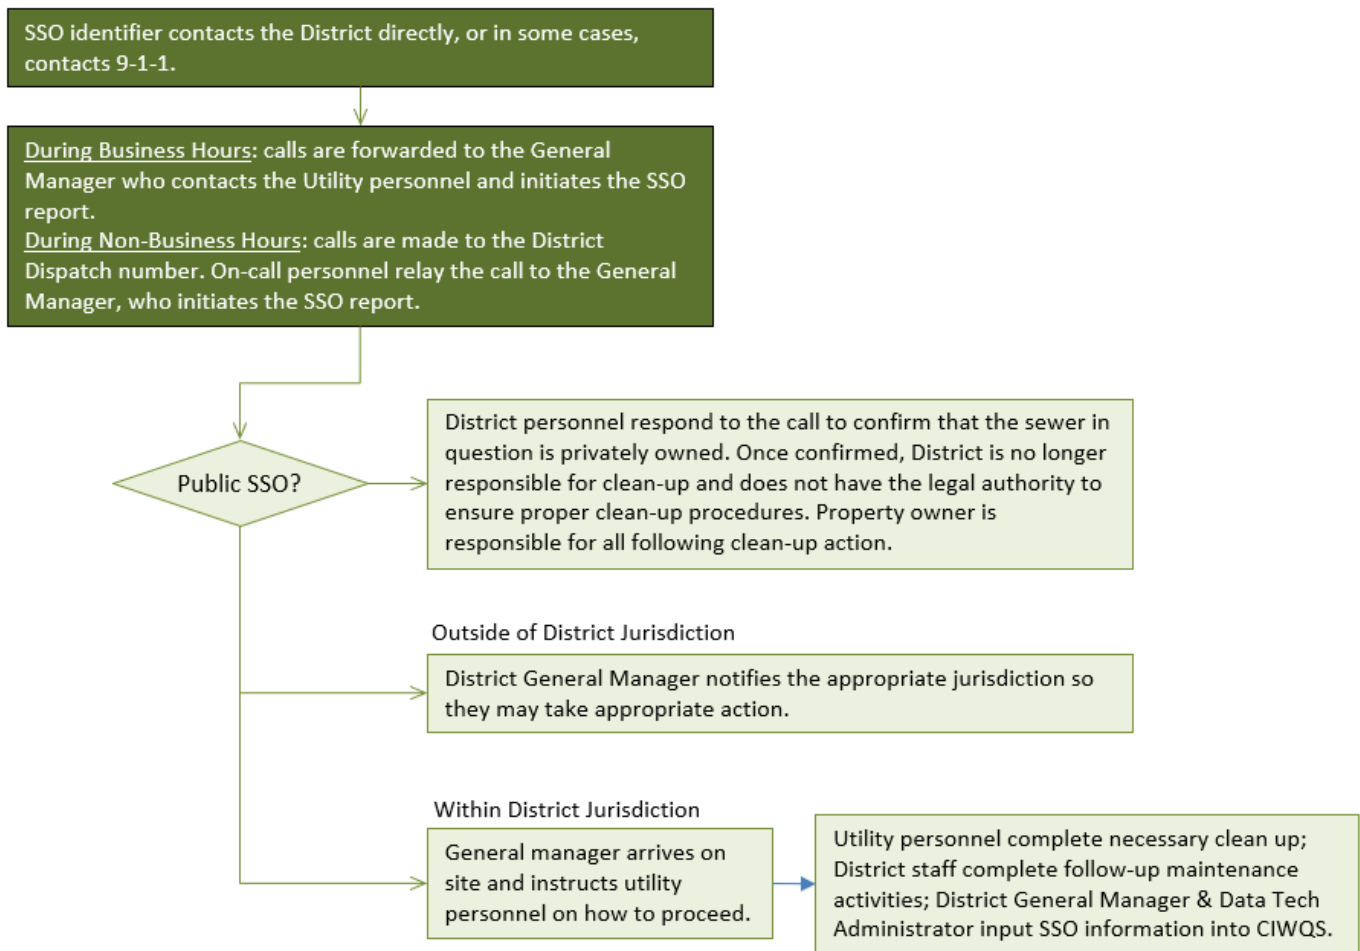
SSO identifier contacts the District directly, or in some cases, contacts 9-1-1.

During Business Hours: calls are forwarded to the General Manager who contacts the Utility personnel and initiates the SSO report.
During Non-Business Hours: calls are made to the District Dispatch number. On-call personnel relay the call to the General Manager, who initiates the SSO report.

Public SSO?

District personnel respond to the call to confirm that the sewer in question is privately owned. Once confirmed, District is no longer responsible for clean-up and does not have the legal authority to ensure proper clean-up procedures. Property owner is responsible for all following clean-up action.

Outside of District Jurisdiction

District General Manager notifies the appropriate jurisdiction so they may take appropriate action.

Within District Jurisdiction

General manager arrives on site and instructs utility personnel on how to proceed.

Utility personnel complete necessary clean up; District staff complete follow-up maintenance activities; District General Manager & Data Tech Administrator input SSO information into CIWQS.